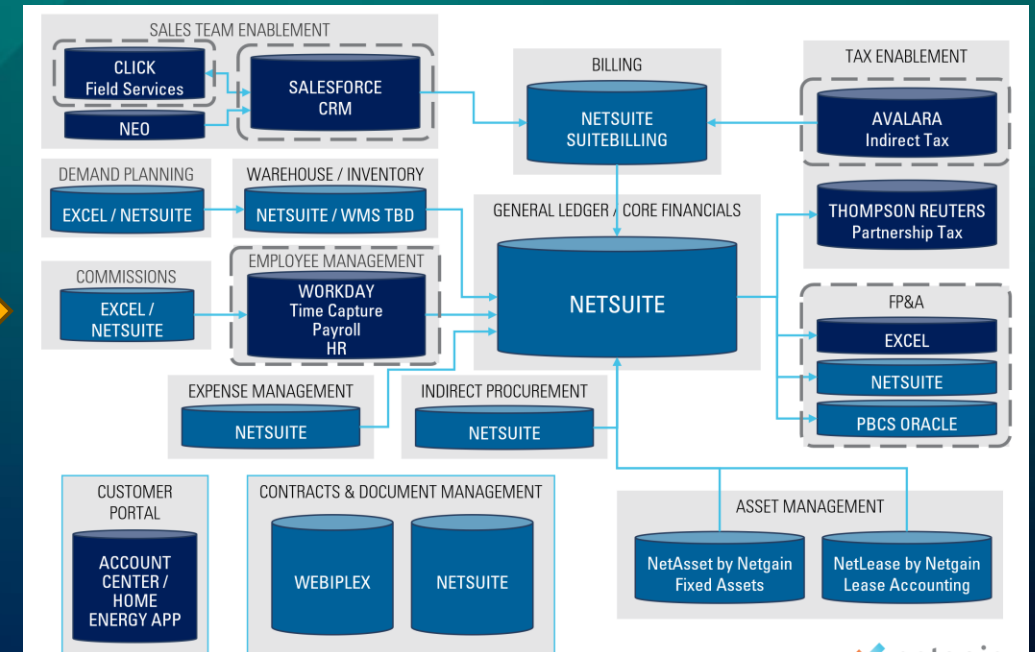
SALES TEAM ENABLEMENT

CLICK
Field Services

NEO

SALESFORCE
CRM

BILLING

NETSUITE
SUITEBILLING

TAX ENABLEMENT

AVALARA
Indirect Tax

THOMPSON REUTERS
Partnership Tax

DEMAND PLANNING

EXCEL / NETSUITE

WAREHOUSE / INVENTORY

NETSUITE / WMS TBD

GENERAL LEDGER / CORE FINANCIALS

NETSUITE

COMMISSIONS

EXCEL /
NETSUITE

EMPLOYEE MANAGEMENT

WORKDAY
Time Capture
Payroll
HR

FP&A

EXCEL

NETSUITE

PBCS ORACLE

EXPENSE MANAGEMENT

NETSUITE

INDIRECT PROCUREMENT

NETSUITE

CUSTOMER
PORTAL

ACCOUNT
CENTER /
HOME
ENERGY APP

CONTRACTS & DOCUMENT MANAGEMENT

WEBIPLEX

NETSUITE

ASSET MANAGEMENT

NetAsset by Netgain
Fixed Assets

NetLease by Netgain
Lease Accounting